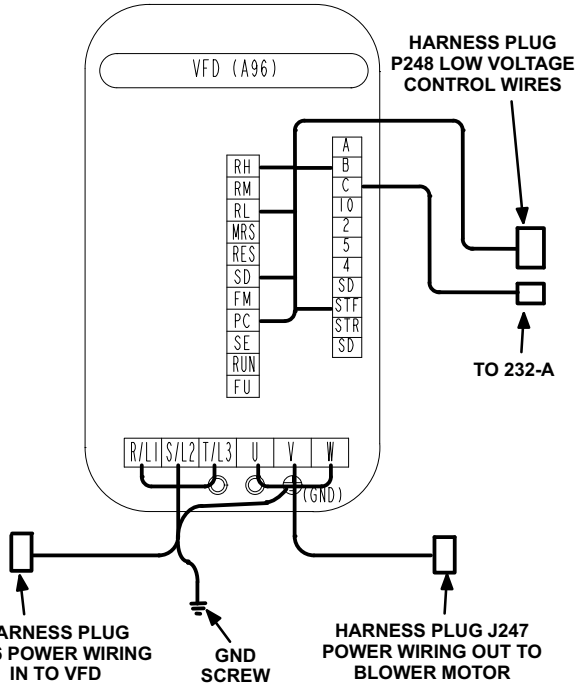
VFD (A96)

HARNESS PLUG P248 LOW VOLTAGE CONTROL WIRES

RH
RM
RL
MRS
RES
SD
FM
PC
SE
RUN
FU

A
B
C
10
2
5
4
SD
STF
STR
SD

TO 232-A

R/L1 S/L2 T/L3 U V W

(GND)

ARNESS PLUG
5 POWER WIRING
IN TO VFD

GND
SCREW

HARNESS PLUG J247
POWER WIRING OUT TO
BLOWER MOTOR